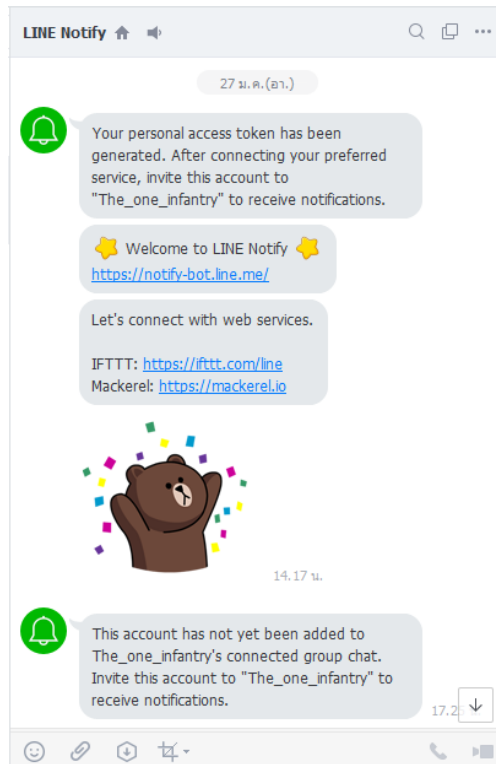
LINE Notify

27 ม.ค.(อา.)

Your personal access token has been generated. After connecting your preferred service, invite this account to "The_one_infantry" to receive notifications.

Welcome to LINE Notify
https://notify-bot.line.me/

Let's connect with web services.

IFTTT: https://ifttt.com/line
Mackerel: https://mackerel.io

14.17 น.

This account has not yet been added to The_one_infantry's connected group chat. Invite this account to "The_one_infantry" to receive notifications.

17.2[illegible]